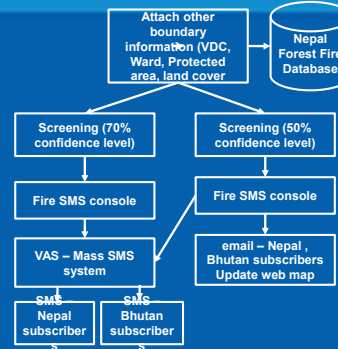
Attach other boundary information (VDC, Ward, Protected area, land cover

Nepal Forest Fire Database

Screening (70% confidence level)

Screening (50% confidence level)

Fire SMS console

Fire SMS console

VAS – Mass SMS system

email – Nepal , Bhutan subscribers Update web map

SMS – Nepal subscriber

SMS – Bhutan subscriber